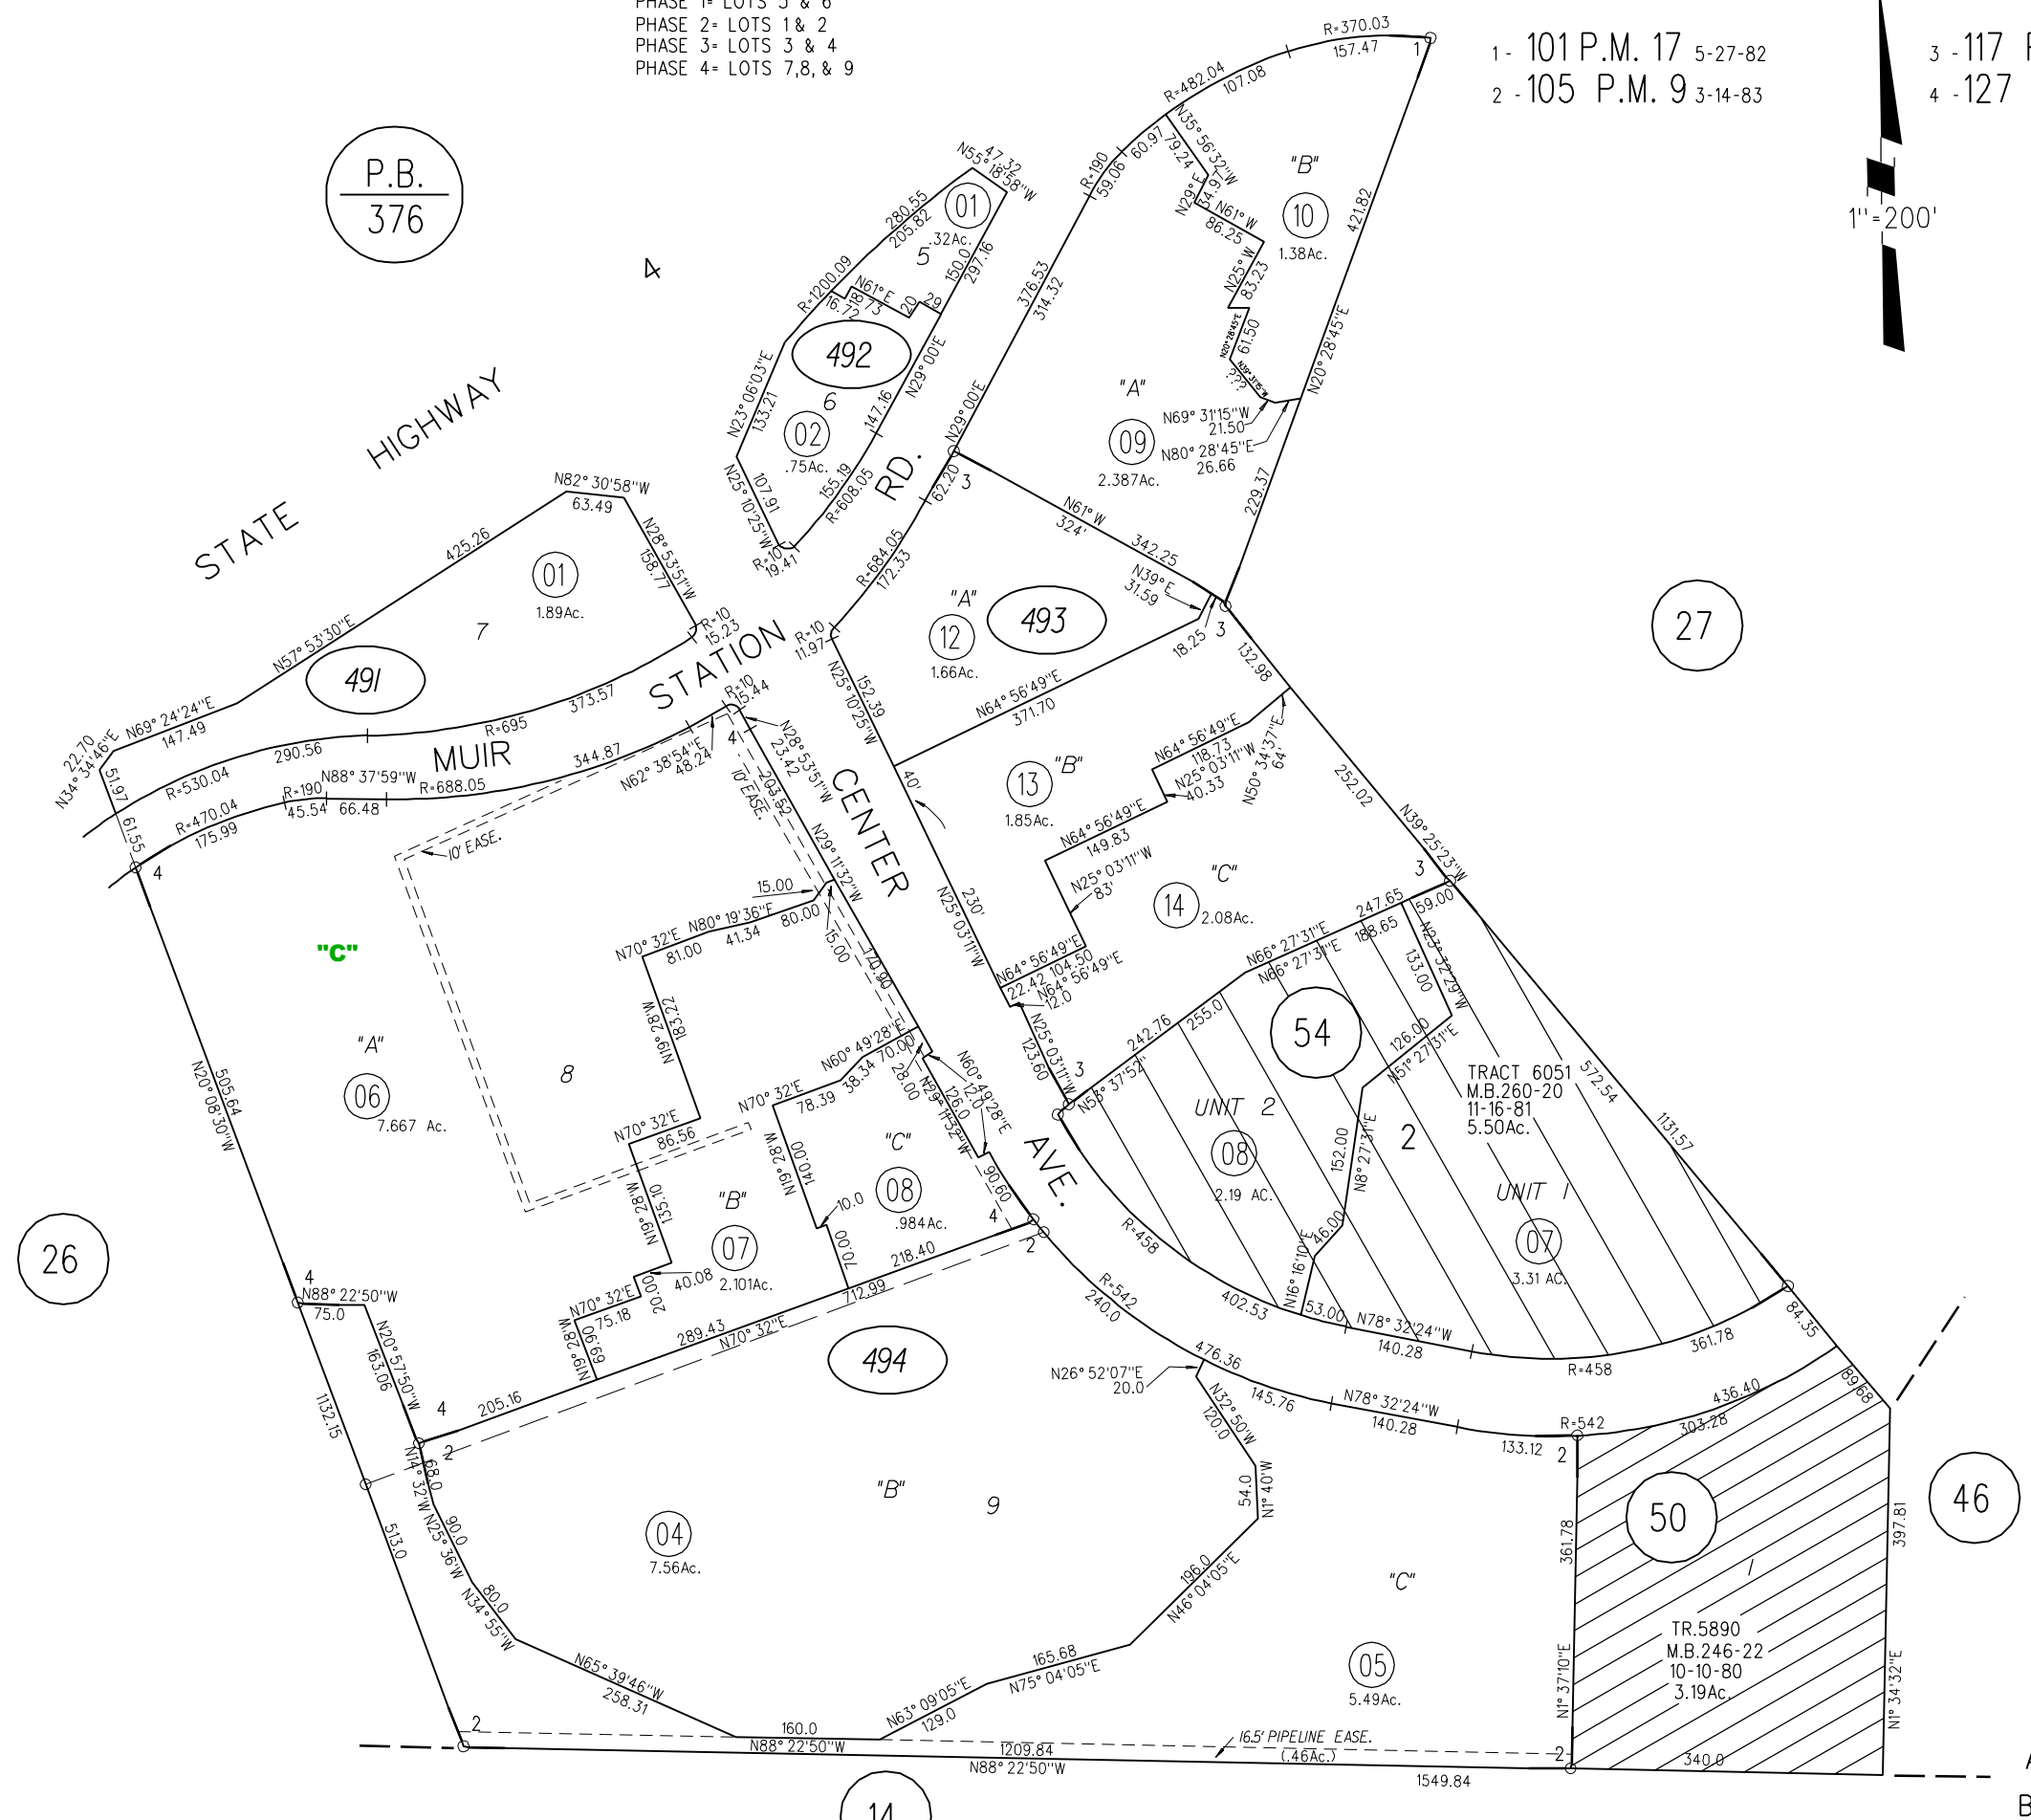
PHASE 1= LOTS 5 & 6
PHASE 2= LOTS 1 & 2
PHASE 3= LOTS 3 & 4
PHASE 4= LOTS 7,8, & 9

1 - 101 P.M. 17 5-27-82
2 - 105 P.M. 9 3-14-83
3 - 117
4 - 127

1''=200'

P.B.
376

4

STATE HIGHWAY

MUIR STATION

CENTER RD.

CENTER AVE.

491
492
493
494
54
50
27
26
46
14

01
1.89Ac.
7

01
.32Ac.
5

02
.75Ac.
6

10
1.38Ac.
"B"

09
2.387Ac.
"A"

12
1.66Ac.
"A"

13
1.85Ac.
"B"

14
2.08Ac.
"C"

06
7.667 Ac.
"A"

"C"

8

07
2.101Ac.
"B"

08
.984Ac.
"C"

08
2.19 AC.
UNIT 2

07
3.31 AC.
UNIT 1

2

TRACT 6051
M.B.260-20
11-16-81
5.50Ac.

04
7.56Ac.
"B"
9

05
5.49Ac.
"C"

TR.5890
M.B.246-22
10-10-80
3.19Ac.

R=370.03
157.47
R=482.04
107.08
N35°56'32"W
79.24
54.97
N29°E
N61°W
86.25
N25°W
83.23
N20°28'45"E
61.50
N69°31'15"W
21.50
N80°28'45"E
26.66
421.82
N20°28'45"E
229.37
R=190
59.06
60.97
376.53
314.32
N29°00'E
N55°47'18"58"W
280.55
205.82
150.0
297.16
R=1200.09
16.72
18.73
N61°E
20
29
N29°00'E
N23°06'03"E
133.21
147.16
N25°10'25"W
107.91
155.19
R=608.05
R=10
19.41
62.20
N61°W
324'
342.25
N39°E
31.59
18.25
3
R=684.05
172.33
R=10
11.97
N25°10'25"W
152.39
N64°56'49"E
371.70
132.98
40'
230'
N25°03'11"W
N64°56'49"E
118.73
N25°03'11"W
40.33
N50°34'37"E
64'
N64°56'49"E
149.83
N25°03'11"W
83'
252.02
N39°25'23"W
3
59.00
247.65
188.65
N66°27'31"E
N66°27'31"E
133.00
N23°32'29"W
126.00
N51°27'31"E
255.0
242.76
N53°37'52"
N64°56'49"E
22.42
104.50
N64°56'49"E
12.0
N25°03'11"W
123.60
572.54
1131.57
152.00
N8°27'31"E
46.00
N16°16'10"E
53.00
N78°32'24"W
140.28
402.53
R=458
361.78
R=458
84.35
89.68
436.40
303.28
R=542
133.12
2
N78°32'24"W
140.28
145.76
476.36
R=542
240.0
N26°52'07"E
20.0
N32°50'W
120.0
54.0
N1°40'W
196.0
N46°04'05"E
165.68
N75°04'05"E
N63°09'05"E
129.0
160.0
N88°22'50"W
258.31
N65°39'46"W
N34°55'W
80.0
N25°36'W
90.0
68.0
N14°32'W
513.0
1132.15
N88°22'50"W
75.0
N20°57'50"W
163.06
4
205.16
289.43
N70°32'E
712.99
218.40
2
4
N70°32'E
75.18
N19°28'W
69.69
20.00
40.08
N19°28'W
135.10
N70°32'E
86.56
N19°28'W
183.22
N70°32'E
81.00
N80°19'36"E
41.34
15.00
80.00
15.00
N29°11'32"W
140.90
N60°49'28"E
38.34
70.00
28.00
N60°49'28"E
12.0
126.0
N29°11'32"W
90.60
N70°32'E
78.39
N19°28'W
140.0
10.0
70.00
N28°53'51"W
23.42
203.82
10' EASE.
10' EASE.
N62°38'54"E
48.24
R=10
15.44
4
344.87
R=688.05
N88°37'59"W
R=190
45.54
66.48
R=470.04
175.99
290.56
R=530.04
R=695
373.57
R=10
15.23
N28°53'51"W
158.77
N82°30'58"W
63.49
425.26
N57°53'30"E
N69°24'24"E
147.49
22.70
N34°34'46"E
51.97
61.55
4
N20°08'30"W
505.64
4
N1°37'10"E
361.78
2
397.81
N1°34'32"E
340.0
1549.84
1209.84
N88°22'50"W
16.5' PIPELINE EASE.
(.46Ac.)
2
2